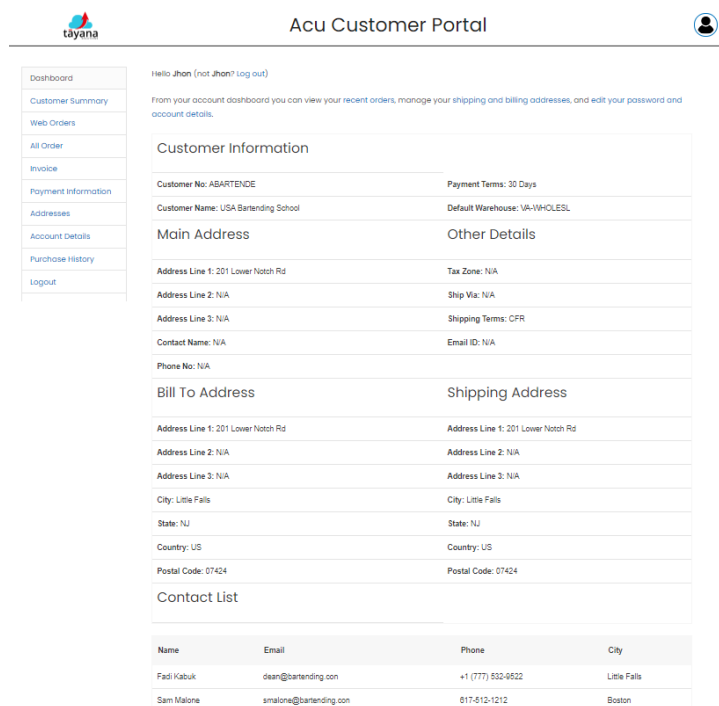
tayana

Acu Customer Portal

Dashboard
Customer Summary
Web Orders
All Order
Invoice
Payment Information
Addresses
Account Details
Purchase History
Logout

Hello Jhon (not Jhon? Log out)

From your account dashboard you can view your recent orders, manage your shipping and billing addresses, and edit your password and account details.

Customer Information

Customer No: ABARTENDE
Payment Terms: 30 Days
Customer Name: USA Bartending School
Default Warehouse: VA-WHOLESL

Main Address

Address Line 1: 201 Lower Notch Rd
Address Line 2: N/A
Address Line 3: N/A
Contact Name: N/A
Phone No: N/A

Other Details

Tax Zone: N/A
Ship Via: N/A
Shipping Terms: CFR
Email ID: N/A

Bill To Address

Address Line 1: 201 Lower Notch Rd
Address Line 2: N/A
Address Line 3: N/A
City: Little Falls
State: NJ
Country: US
Postal Code: 07424

Shipping Address

Address Line 1: 201 Lower Notch Rd
Address Line 2: N/A
Address Line 3: N/A
City: Little Falls
State: NJ
Country: US
Postal Code: 07424

Contact List

| Name | Email | Phone | City |
|---|---|---|---|
| Fadi Kabuk | dean@bartending.con | +1 (777) 532-9522 | Little Falls |
| Sam Malone | smalone@bartending.con | 617-512-1212 | Boston |